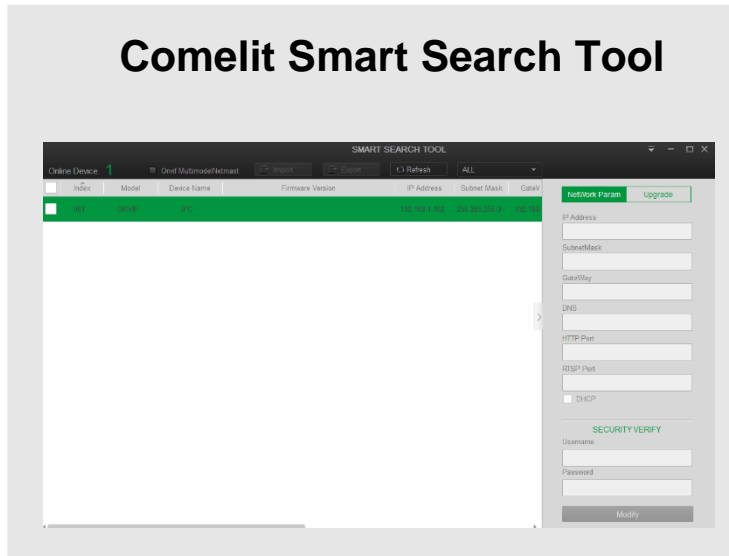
Comelit Smart Search Tool

SMART SEARCH TOOL

Online Device 1

Onvif MultimodelNetmast

Import

Export

Refresh

ALL

| Index | Model | Device Name | Firmware Version | IP Address | Subnet Mask | GateW |
|---|---|---|---|---|---|---|
| 001 | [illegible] | IPC | | 192.168.1.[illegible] | 255.255.255.0 | 192.168 |

NetWork Param

Upgrade

IP Address

SubnetMask

GateWay

DNS

HTTP Port

RTSP Port

DHCP

SECURITY VERIFY

Username

Password

Modify